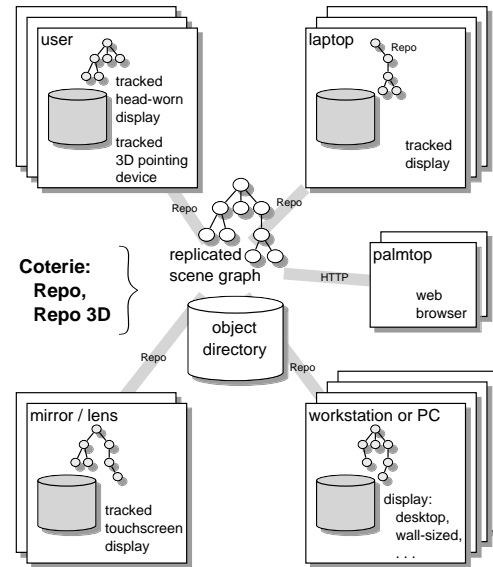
user

tracked head-worn display

tracked 3D pointing device

laptop

Repo

tracked display

Repo

Repo

replicated scene graph

Coterie: Repo, Repo 3D

HTTP

palmtop

web browser

object directory

Repo

Repo

mirror / lens

tracked touchscreen display

workstation or PC

display: desktop, wall-sized, . . .